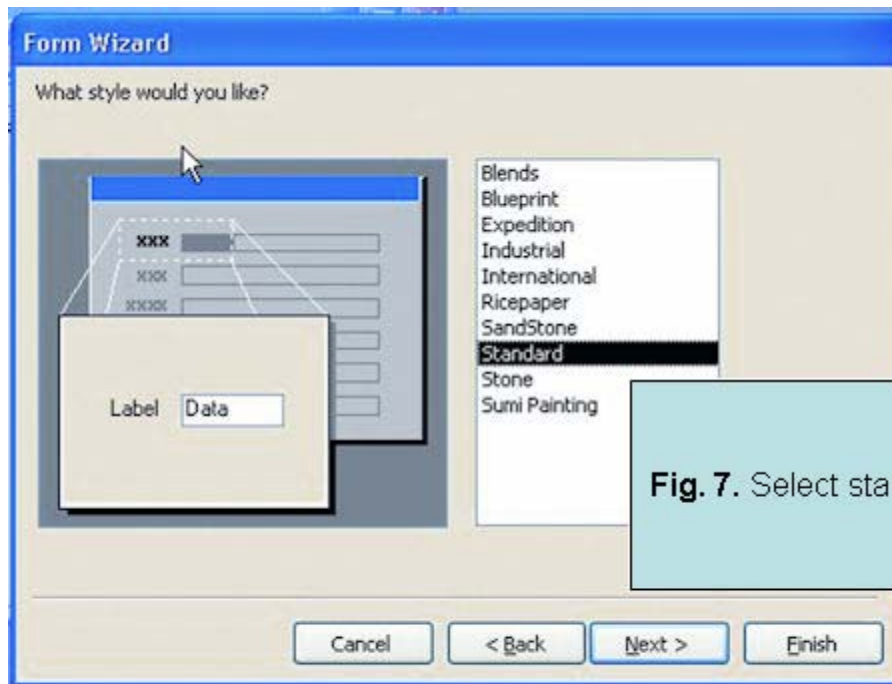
Form Wizard

What style would you like?

XXX
XXX
XXXX

Label Data

Blends
Blueprint
Expedition
Industrial
International
Ricepaper
SandStone
Standard
Stone
Sumi Painting

Fig. 7. Select sta

Cancel
< Back
Next >
Finish